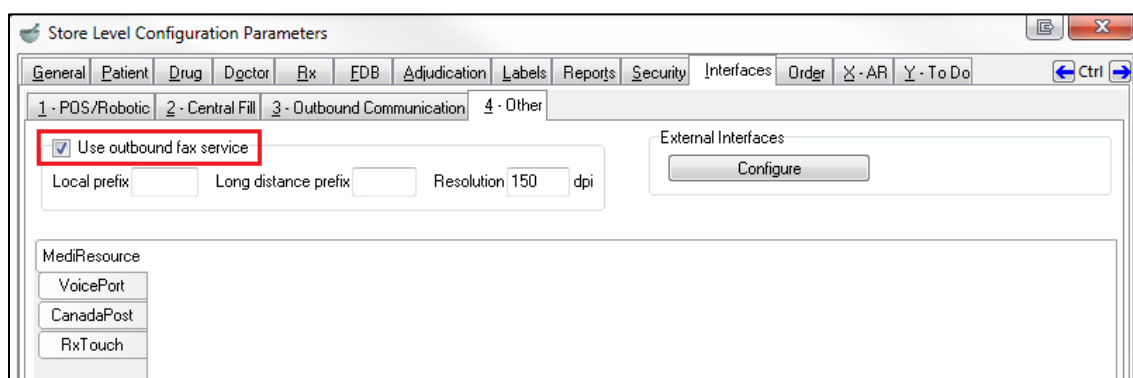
Store Level Configuration Parameters

General | Patient | Drug | Doctor | Rx | FDB | Adjudication | Labels | Reports | Security | Interfaces | Order | X - AR | Y - To Do | Ctrl

1 - POS/Robotic | 2 - Central Fill | 3 - Outbound Communication | 4 - Other

Use outbound fax service

Local prefix  Long distance prefix  Resolution 150 dpi

External Interfaces

Configure

MediResource

VoicePort

CanadaPost

RxTouch